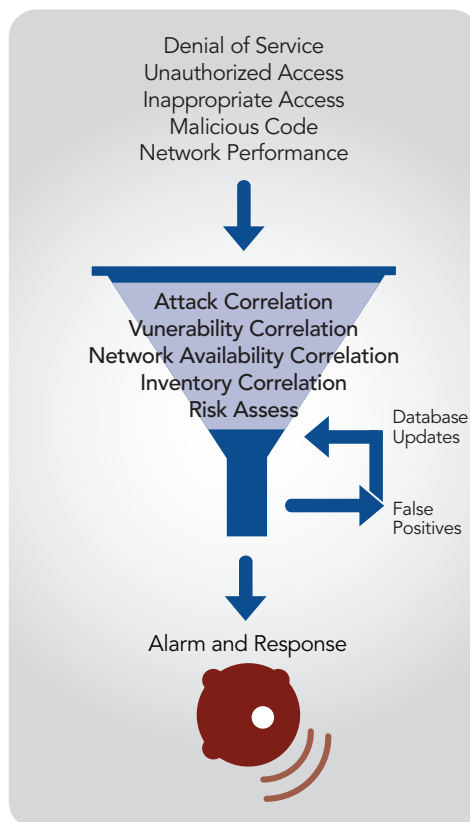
Denial of Service
Unauthorized Access
Inappropriate Access
Malicious Code
Network Performance

Attack Correlation
Vunerability Correlation
Network Availability Correlation
Inventory Correlation
Risk Assess

Database Updates

False Positives

Alarm and Response